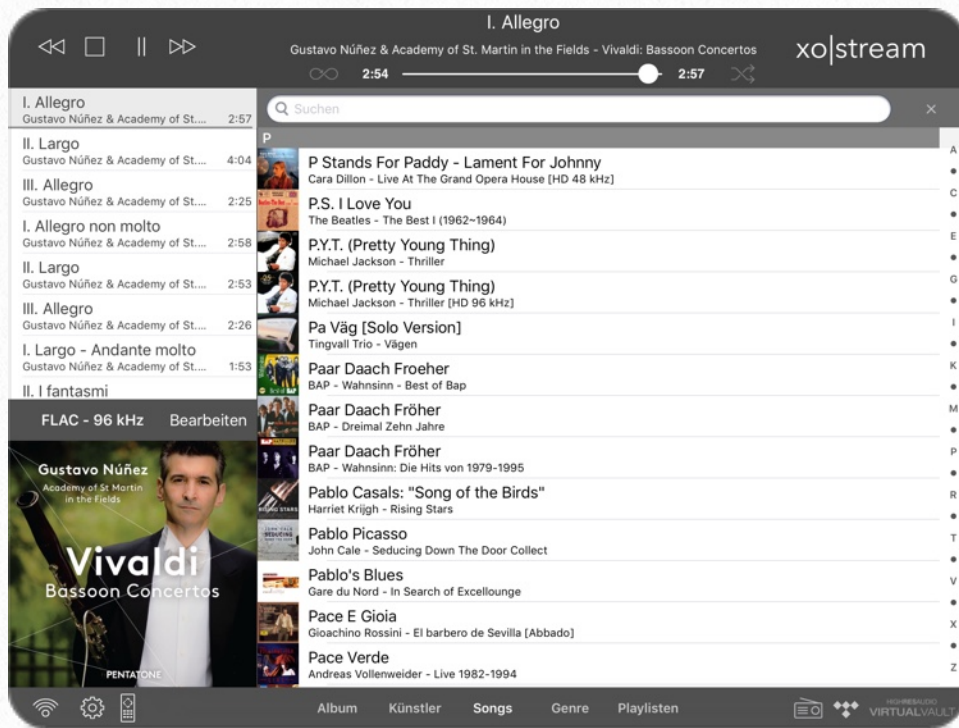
I. Allegro
Gustavo Núñez & Academy of St. Martin in the Fields - Vivaldi: Bassoon Concertos
2:54 2:57
xo|stream

I. Allegro
Gustavo Núñez & Academy of St.... 2:57
II. Largo
Gustavo Núñez & Academy of St.... 4:04
III. Allegro
Gustavo Núñez & Academy of St.... 2:25
I. Allegro non molto
Gustavo Núñez & Academy of St.... 2:58
II. Largo
Gustavo Núñez & Academy of St.... 2:53
III. Allegro
Gustavo Núñez & Academy of St.... 2:26
I. Largo - Andante molto
Gustavo Núñez & Academy of St.... 1:53
II. I fantasmi

FLAC - 96 kHz Bearbeiten

Gustavo Núñez
Academy of St Martin in the Fields
Vivaldi
Bassoon Concertos
PENTATONE

Suchen
P
P Stands For Paddy - Lament For Johnny
Cara Dillon - Live At The Grand Opera House [HD 48 kHz]
P.S. I Love You
The Beatles - The Best I (1962~1964)
P.Y.T. (Pretty Young Thing)
Michael Jackson - Thriller
P.Y.T. (Pretty Young Thing)
Michael Jackson - Thriller [HD 96 kHz]
Pa Väg [Solo Version]
Tingvall Trio - Vägen
Paar Daach Froeher
BAP - Wahnsinn - Best of Bap
Paar Daach Fröher
BAP - Dreimal Zehn Jahre
Paar Daach Fröher
BAP - Wahnsinn: Die Hits von 1979-1995
Pablo Casals: "Song of the Birds"
Harriet Krijgh - Rising Stars
Pablo Picasso
John Cale - Seducing Down The Door Collect
Pablo's Blues
Gare du Nord - In Search of Excellounge
Pace E Gioia
Gioachino Rossini - El barbero de Sevilla [Abbado]
Pace Verde
Andreas Vollenweider - Live 1982-1994

A • C • E • G • I • K • M • P • R • T • V • X • Z

Album Künstler Songs Genre Playlisten
HIGHRESAUDIO VIRTUALVAULT